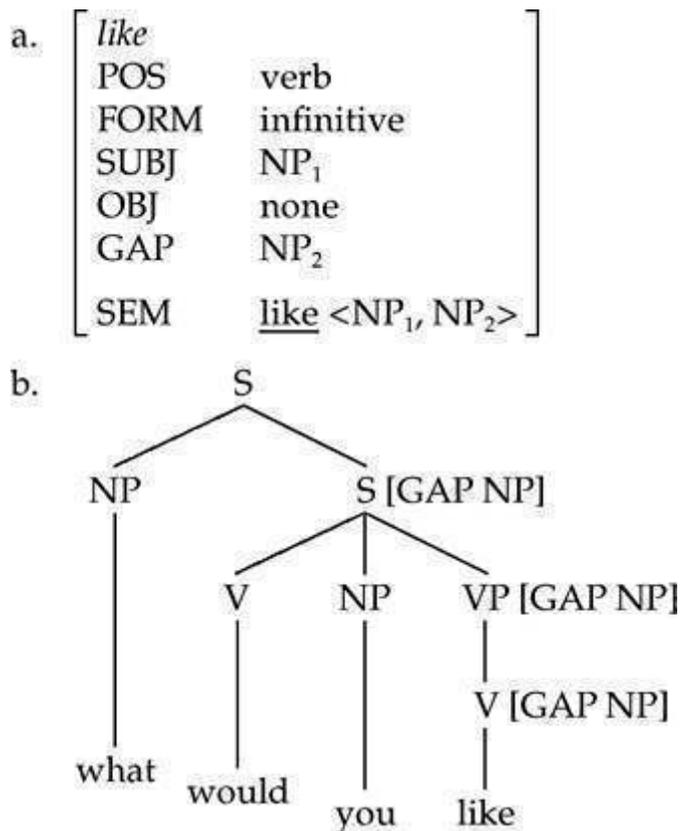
a.

| | |
|---|---|
| *like* | |
| POS | verb |
| FORM | infinitive |
| SUBJ | $NP_1$ |
| OBJ | none |
| GAP | $NP_2$ |
| SEM | like <$NP_1$, $NP_2$> |

b.

S
NP
S [GAP NP]
V
NP
VP [GAP NP]
V [GAP NP]
what
would
you
like